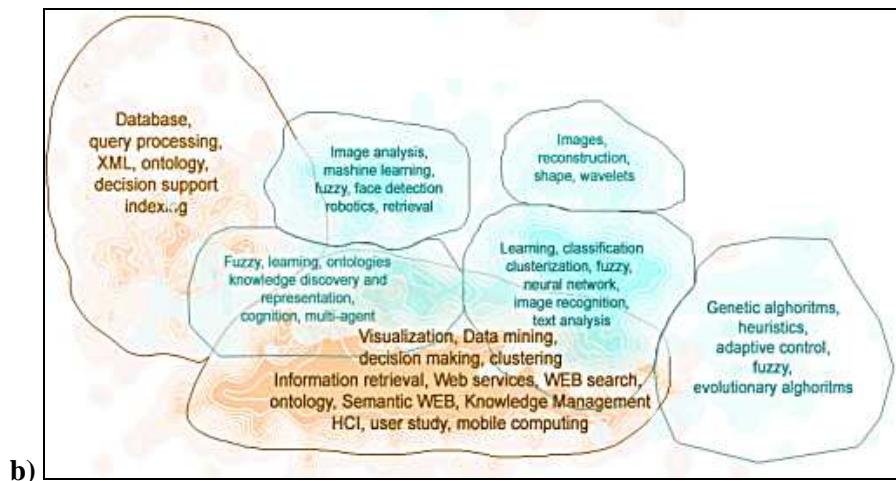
Database, query processing, XML, ontology, decision support indexing

Image analysis, mashine learning, fuzzy, face detection robotics, retrieval

Images, reconstruction, shape, wavelets

Fuzzy, learning, ontologies knowledge discovery and representation, cognition, multi-agent

Learning, classification clusterization, fuzzy, neural network, image recognition, text analysis

Genetic alghoritms, heuristics, adaptive control, fuzzy, evolutionary alghoritms

Visualization, Data mining, decision making, clustering
Information retrieval, Web services, WEB search, ontology, Semantic WEB, Knowledge Management
HCI, user study, mobile computing

b)